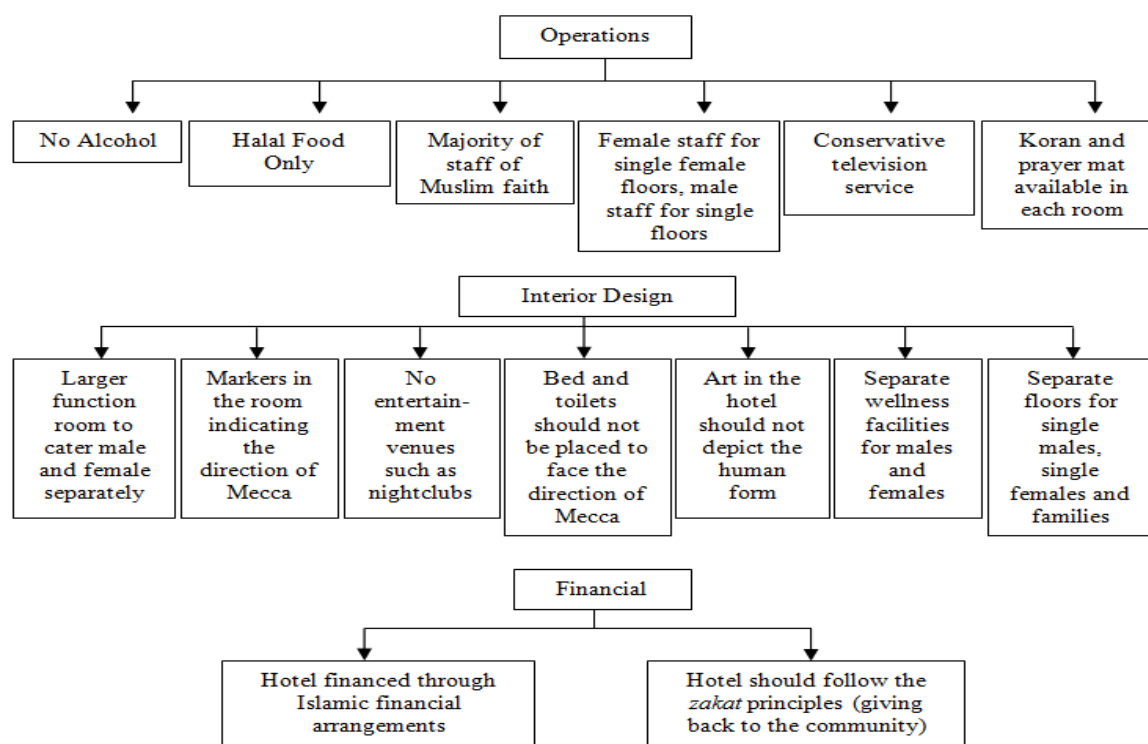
Operations

No Alcohol

Halal Food Only

Majority of staff of Muslim faith

Female staff for single female floors, male staff for single floors

Conservative television service

Koran and prayer mat available in each room

Interior Design

Larger function room to cater male and female separately

Markers in the room indicating the direction of Mecca

No entertainment venues such as nightclubs

Bed and toilets should not be placed to face the direction of Mecca

Art in the hotel should not depict the human form

Separate wellness facilities for males and females

Separate floors for single males, single females and families

Financial

Hotel financed through Islamic financial arrangements

Hotel should follow the *zakat* principles (giving back to the community)